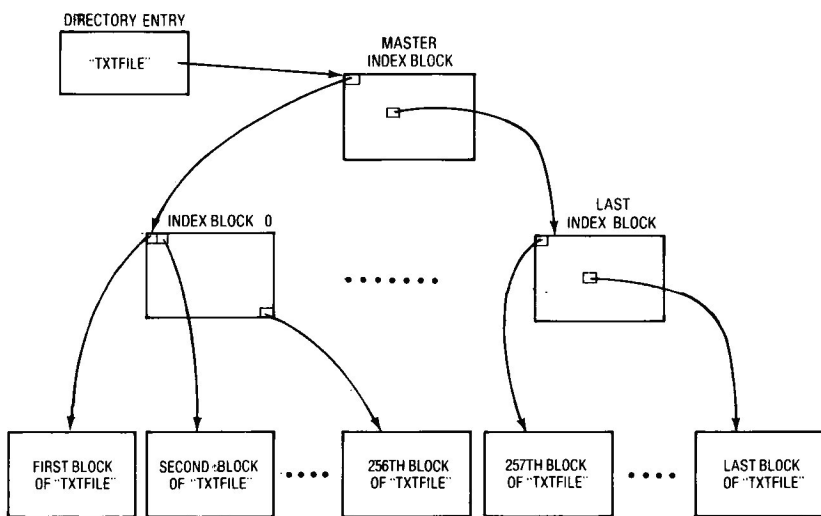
DIRECTORY ENTRY

"TXTFILE"

MASTER INDEX BLOCK

INDEX BLOCK 0

LAST INDEX BLOCK

FIRST BLOCK OF "TXTFILE"

SECOND BLOCK OF "TXTFILE"

256TH BLOCK OF "TXTFILE"

257TH BLOCK OF "TXTFILE"

LAST BLOCK OF "TXTFILE"